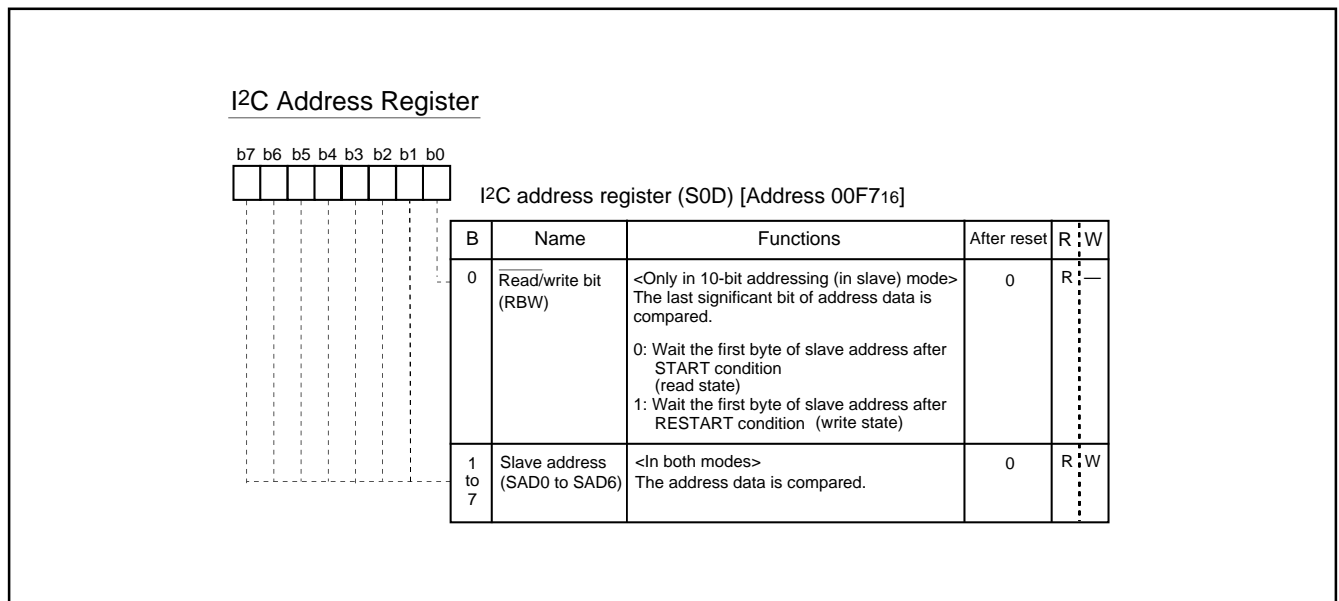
I2C Address Register

b7 b6 b5 b4 b3 b2 b1 b0

I2C address register (S0D) [Address 00F7$_{16}$]

| B | Name | Functions | After reset | R | W |
|---|---|---|---|---|---|
| 0 | $\overline{\text{Read}}$/write bit (RBW) | <Only in 10-bit addressing (in slave) mode> The last significant bit of address data is compared. 0: Wait the first byte of slave address after START condition (read state) 1: Wait the first byte of slave address after RESTART condition (write state) | 0 | R | — |
| 1 to 7 | Slave address (SAD0 to SAD6) | <In both modes> The address data is compared. | 0 | R | W |